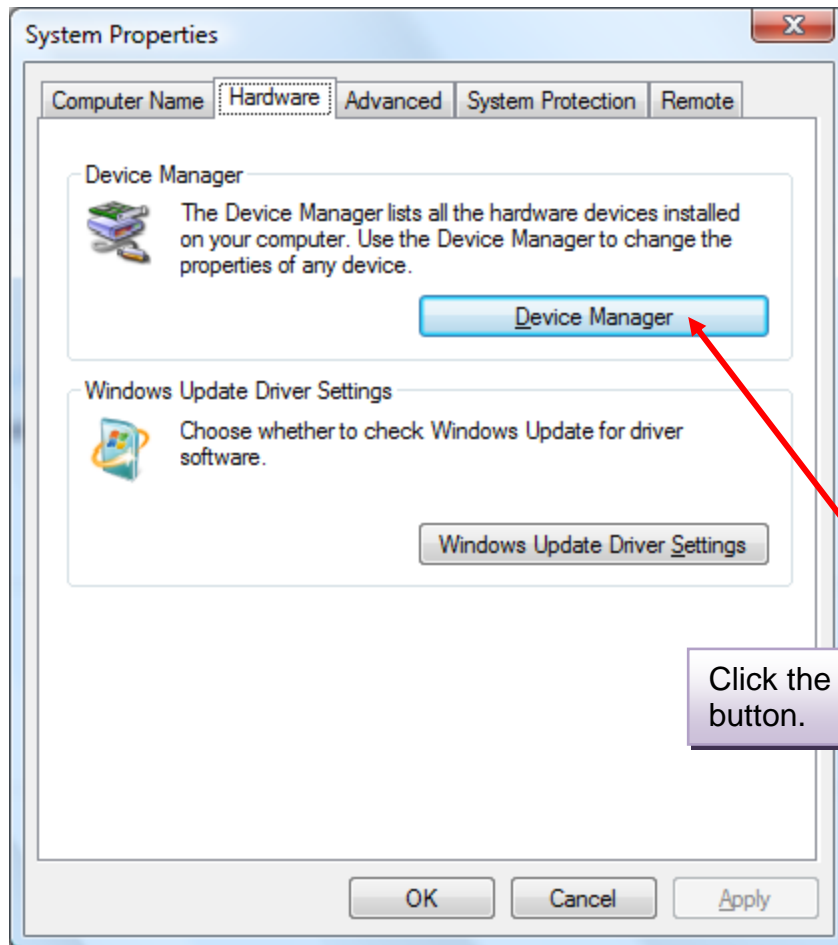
System Properties

Computer Name | Hardware | Advanced | System Protection | Remote

Device Manager

The Device Manager lists all the hardware devices installed on your computer. Use the Device Manager to change the properties of any device.

Device Manager

Windows Update Driver Settings

Choose whether to check Windows Update for driver software.

Windows Update Driver Settings

Click the
button.

OK Cancel Apply